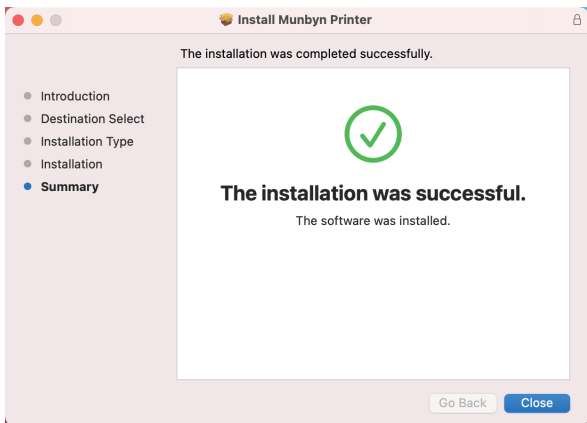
Install Munbyn Printer

The installation was completed successfully.

Introduction
Destination Select
Installation Type
Installation
Summary

The installation was successful.

The software was installed.

Go Back
Close